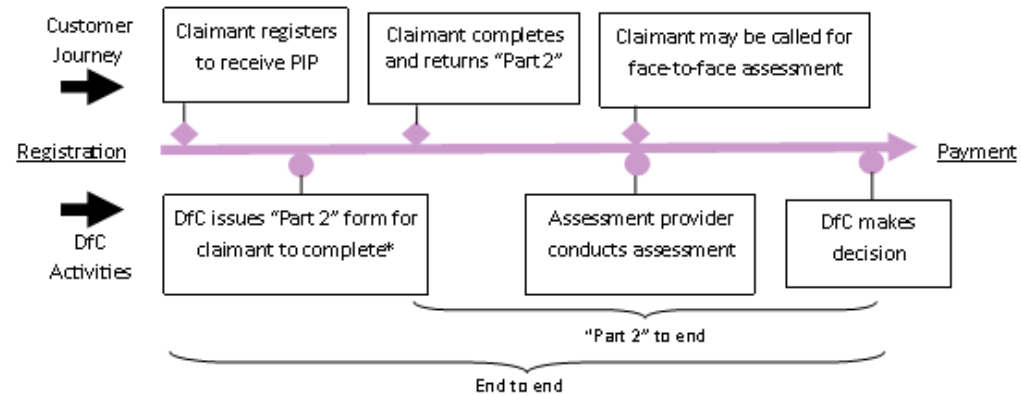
Customer Journey

Claimant registers to receive PIP

Claimant completes and returns “Part 2”

Claimant may be called for face-to-face assessment

Registration

Payment

DfC Activities

DfC issues “Part 2” form for claimant to complete*

Assessment provider conducts assessment

DfC makes decision

“Part 2” to end

End to end